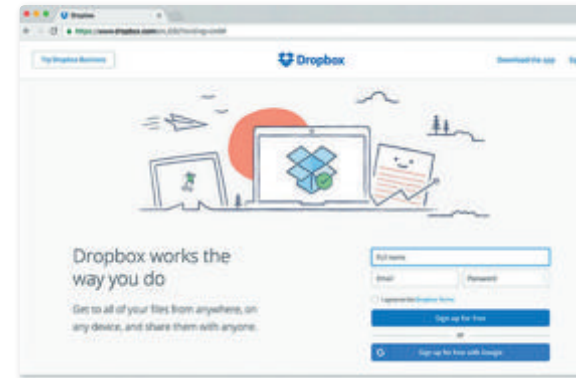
Dropbox

https://www.dropbox.com/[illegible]

Try Dropbox Business

Dropbox

Download the app

Dropbox works the way you do

Get to all of your files from anywhere, on any device, and share them with anyone.

Full name

Email

Password

I agree to the Dropbox Terms

Sign up for free

or

Sign up for free with Google